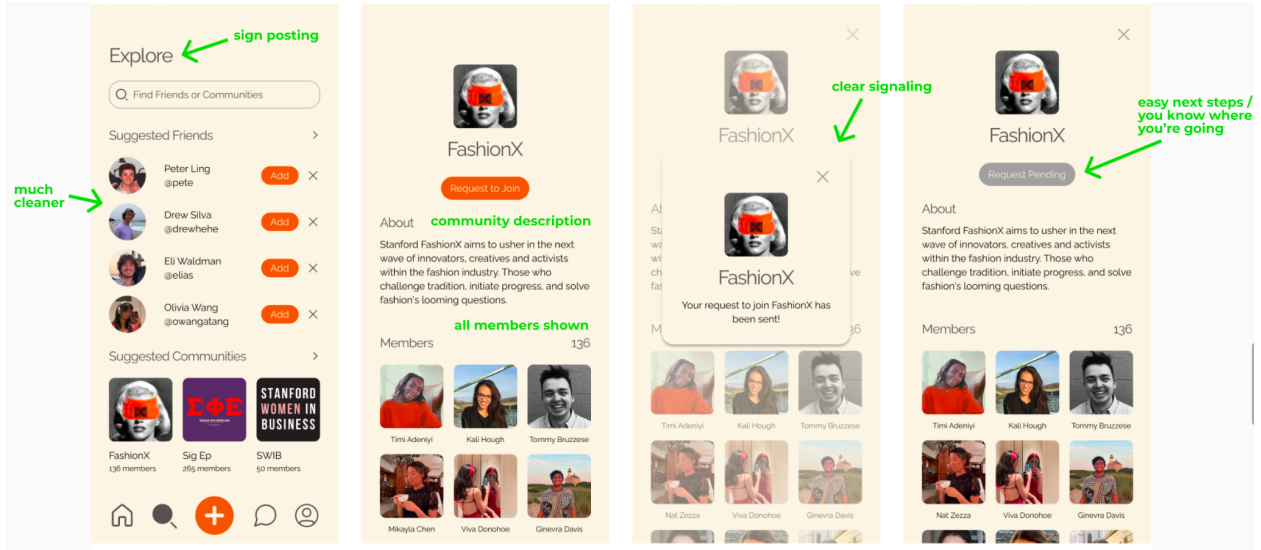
Explore

sign posting

Find Friends or Communities

Suggested Friends

much cleaner

Peter Ling
@pete
Add

Drew Silva
@drewhehe
Add

Eli Waldman
@elias
Add

Olivia Wang
@owangatang
Add

Suggested Communities

ΣΦΕ

STANFORD WOMEN IN BUSINESS

FashionX
136 members

Sig Ep
265 members

SWIB
50 members

FashionX

Request to Join

About

community description

Stanford FashionX aims to usher in the next wave of innovators, creatives and activists within the fashion industry. Those who challenge tradition, initiate progress, and solve fashion's looming questions.

all members shown

Members
136

Timi Adeniyi
Kali Hough
Tommy Bruzzese
Mikayla Chen
Viva Donohoe
Ginevra Davis

FashionX

clear signaling

FashionX

Your request to join FashionX has been sent!

Timi Adeniyi
Kali Hough
Tommy Bruzzese
Nat Zezza
Viva Donohoe
Ginevra Davis

FashionX

easy next steps / you know where you're going

Request Pending

About

Stanford FashionX aims to usher in the next wave of innovators, creatives and activists within the fashion industry. Those who challenge tradition, initiate progress, and solve fashion's looming questions.

Members
136

Timi Adeniyi
Kali Hough
Tommy Bruzzese
Nat Zezza
Viva Donohoe
Ginevra Davis